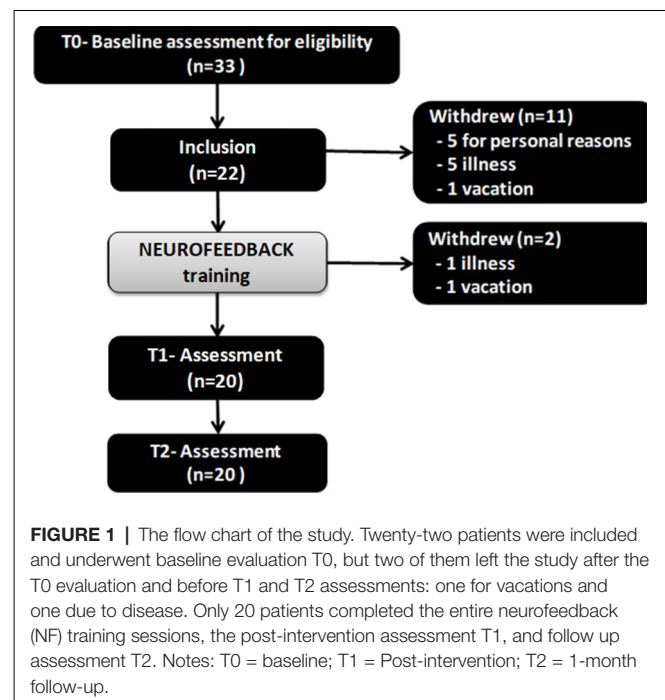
T0- Baseline assessment for eligibility
(n=33 )

Inclusion
(n=22)

Withdrew (n=11)
- 5 for personal reasons
- 5 illness
- 1 vacation

NEUROFEEDBACK
training

Withdrew (n=2)
- 1 illness
- 1 vacation

T1- Assessment
(n=20)

T2- Assessment
(n=20 )

**FIGURE 1** | The flow chart of the study. Twenty-two patients were included and underwent baseline evaluation T0, but two of them left the study after the T0 evaluation and before T1 and T2 assessments: one for vacations and one due to disease. Only 20 patients completed the entire neurofeedback (NF) training sessions, the post-intervention assessment T1, and follow up assessment T2. Notes: T0 = baseline; T1 = Post-intervention; T2 = 1-month follow-up.